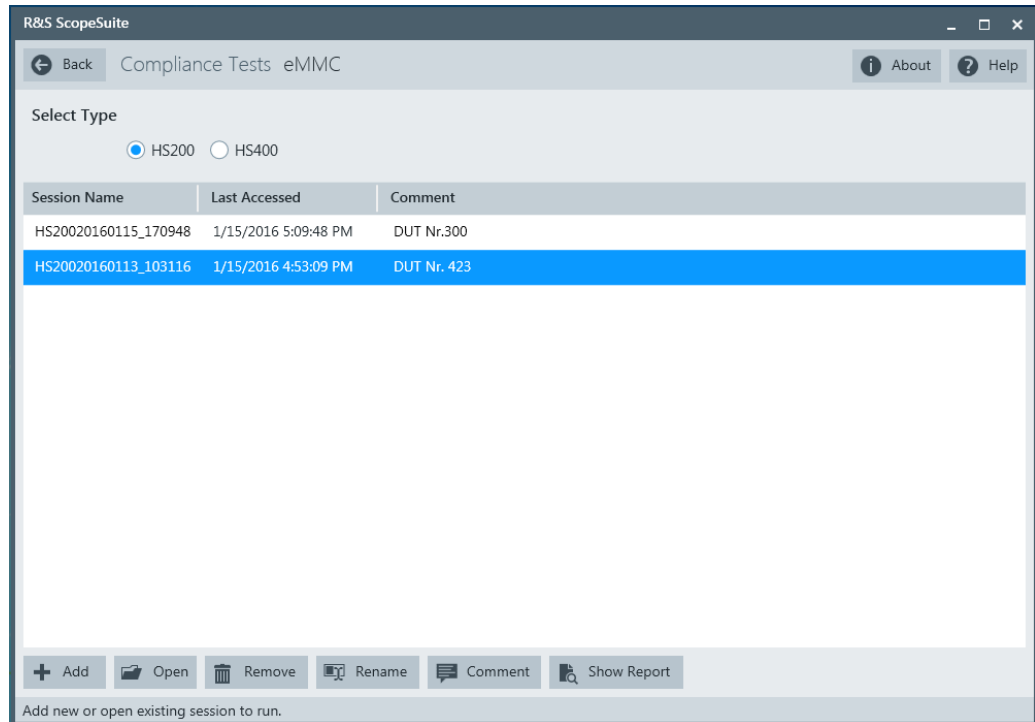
R&S ScopeSuite

Back Compliance Tests eMMC About Help

Select Type

HS200 HS400

| Session Name | Last Accessed | Comment |
|---|---|---|
| HS20020160115_170948 | 1/15/2016 5:09:48 PM | DUT Nr.300 |
| HS20020160113_103116 | 1/15/2016 4:53:09 PM | DUT Nr. 423 |

Add Open Remove Rename Comment Show Report

Add new or open existing session to run.